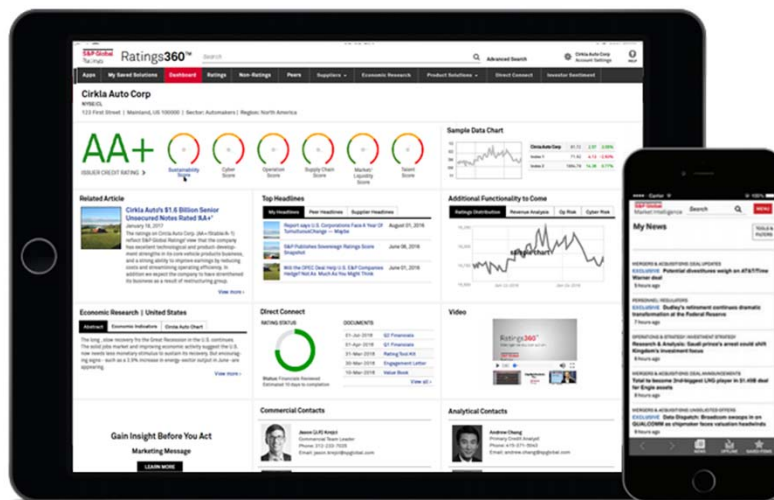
S&P Global Ratings

Ratings360™

Search

Advanced Search

Cirkla Auto Corp Account Settings

Apps | My Saved Solutions | Dashboard | Ratings | Non-Ratings | Peers | Suppliers | Economic Research | Product Solutions | Direct Connect | Investor Sentiment

Cirkla Auto Corp

NYSE:CL

123 First Street | Mainland, US 100000 | Sector: Automakers | Region: North America

AA+

ISSUER CREDIT RATING

Sustainability Score

Cyber Score

Operation Score

Supply Chain Score

Market Liquidity Score

Talent Score

Sample Data Chart

Related Article

Cirkla Auto's $1.6 Billion Senior Unsecured Notes Rated 'AA+'

January 18, 2017

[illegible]

View more

Top Headlines

My Headlines | Peer Headlines | Supplier Headlines

Report says U.S. Corporations Face A Year Of TumultuousChange — Maybe

August 01, 2016

S&P Publishes Sovereign Ratings Score Snapshot

June 08, 2016

Will the OPEC Deal Help U.S. E&P Companies Higher? Not As Much As You Might Think

June 01, 2016

Additional Functionality to Come

Ratings Distribution | Revenue Analysis | Op Risk | Cyber Risk

Economic Research | United States

Abstract | Economic Indicators | Cirkla Auto Chart

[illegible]

View more

Direct Connect

RATING STATUS

DOCUMENTS

Q2 Financials

Q1 Financials

Rating Tool Kit

Engagement Letter

Value Book

View all

Video

Ratings360™

Commercial Contacts

Jason (J.P.) Kresch

Commercial Team Leader

Analytical Contacts

Andrew Chang

Primary Credit Analyst

Gain Insight Before You Act

Marketing Message

LEARN MORE

S&P Global Market Intelligence

Search

MENU

My News

MERGERS & ACQUISITIONS DEAL UPDATES

EXCLUSIVE Potential divestitures weigh on AT&T/Time Warner deal

PERSONNEL | REGULATORS

Yellen's retirement continues dramatic transformation at the Federal Reserve

OPERATIONS & STRATEGY | INVESTMENT STRATEGY

Research & Analysis: Saudi prince's arrest could shift Kingdom's investment focus

MERGERS & ACQUISITIONS DEAL ANNOUNCEMENTS

Total to become 2nd-biggest LNG player in $1.5B deal for Engie assets

MERGERS & ACQUISITIONS UNSOLICITED OFFERS

EXCLUSIVE Deal Dispatch: Broadcom swoops in on QUALCOMM as chipmaker faces valuation headwinds